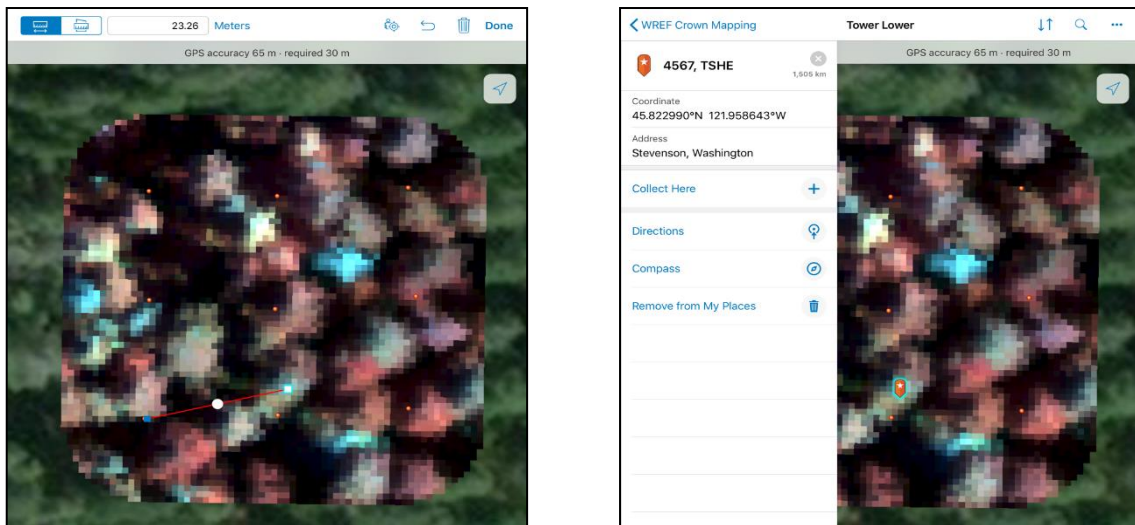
23.26 Meters

Done

GPS accuracy 65 m · required 30 m

WREF Crown Mapping

Tower Lower

GPS accuracy 65 m · required 30 m

4567, TSHE

1,505 km

Coordinate
45.822990°N 121.958643°W

Address
Stevenson, Washington

Collect Here

Directions

Compass

Remove from My Places